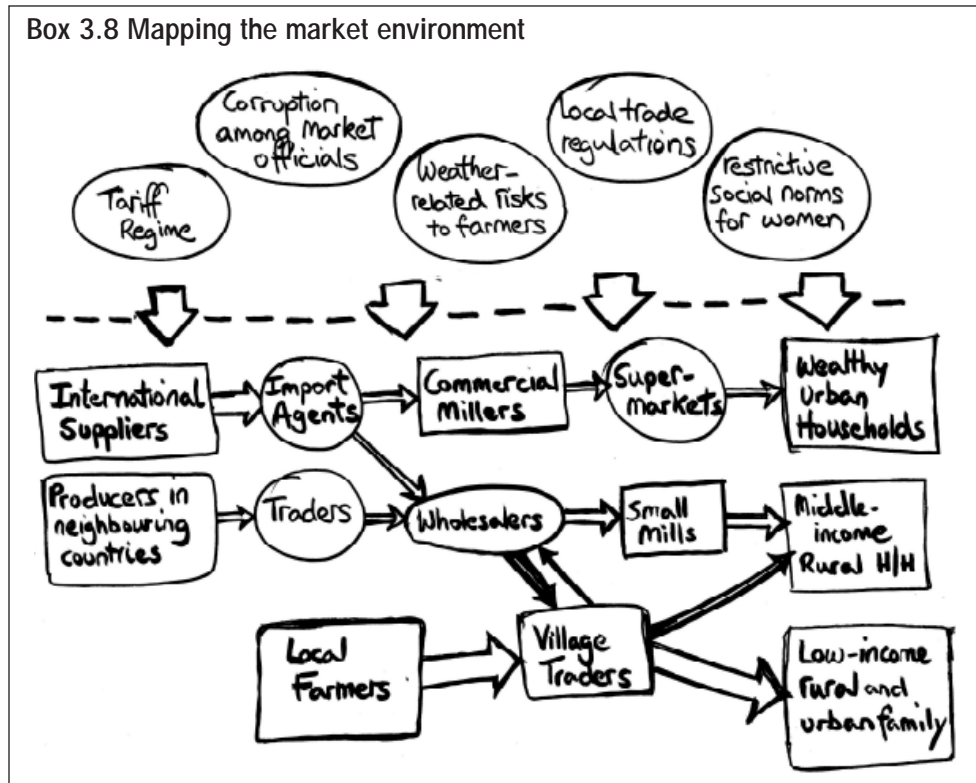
Box 3.8 Mapping the market environment

Tariff Regime

Corruption among market officials

Weather-related risks to farmers

Local trade regulations

restrictive social norms for women

International Suppliers

Import Agents

Commercial Millers

Super-markets

Wealthy Urban Households

Producers in neighbouring countries

Traders

Wholesalers

Small Mills

Middle-income Rural H/H

Local Farmers

Village Traders

Low-income rural and urban family